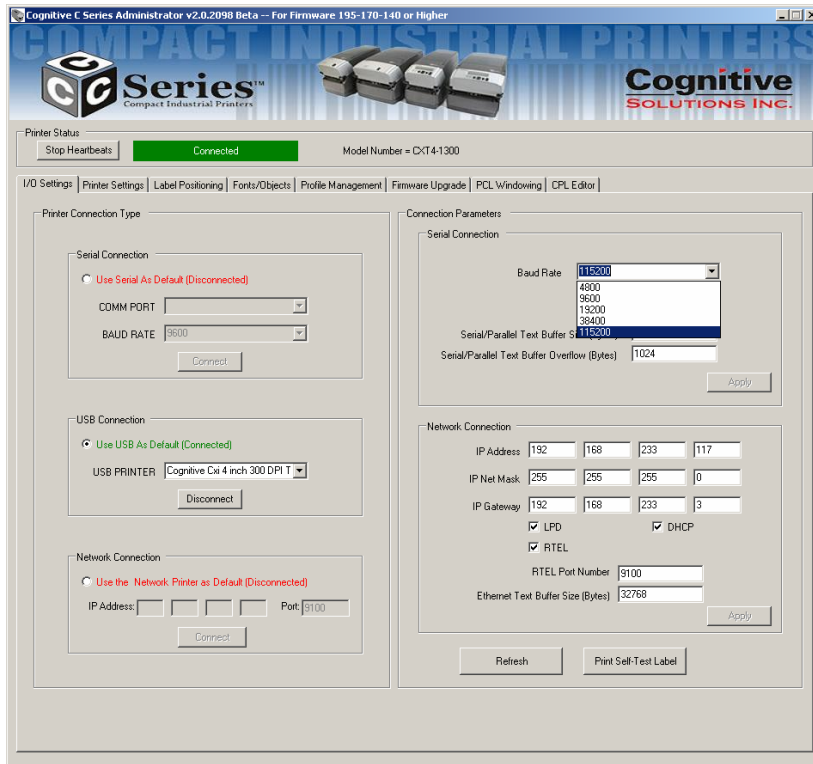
Cognitive C Series Administrator v2.0.2098 Beta -- For Firmware 195-170-140 or Higher

COMPACT INDUSTRIAL PRINTERS

C Series™
Compact Industrial Printers

Cognitive
SOLUTIONS INC.

Printer Status
Stop Heartbeats
Connected
Model Number = CXT4-1300

I/O Settings | Printer Settings | Label Positioning | Fonts/Objects | Profile Management | Firmware Upgrade | PCL Windowing | CPL Editor

Printer Connection Type

Serial Connection
Use Serial As Default (Disconnected)
COMM PORT
BAUD RATE 9600
Connect

USB Connection
Use USB As Default (Connected)
USB PRINTER Cognitive Cxi 4 inch 300 DPI T
Disconnect

Network Connection
Use the Network Printer as Default (Disconnected)
IP Address:
Port: 9100
Connect

Connection Parameters

Serial Connection
Baud Rate 115200
4800
9600
19200
38400
115200
Serial/Parallel Text Buffer S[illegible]
Serial/Parallel Text Buffer Overflow (Bytes) 1024
Apply

Network Connection
IP Address 192 168 233 117
IP Net Mask 255 255 255 0
IP Gateway 192 168 233 3
LPD
DHCP
RTEL
RTEL Port Number 9100
Ethernet Text Buffer Size (Bytes) 32768
Apply

Refresh
Print Self-Test Label